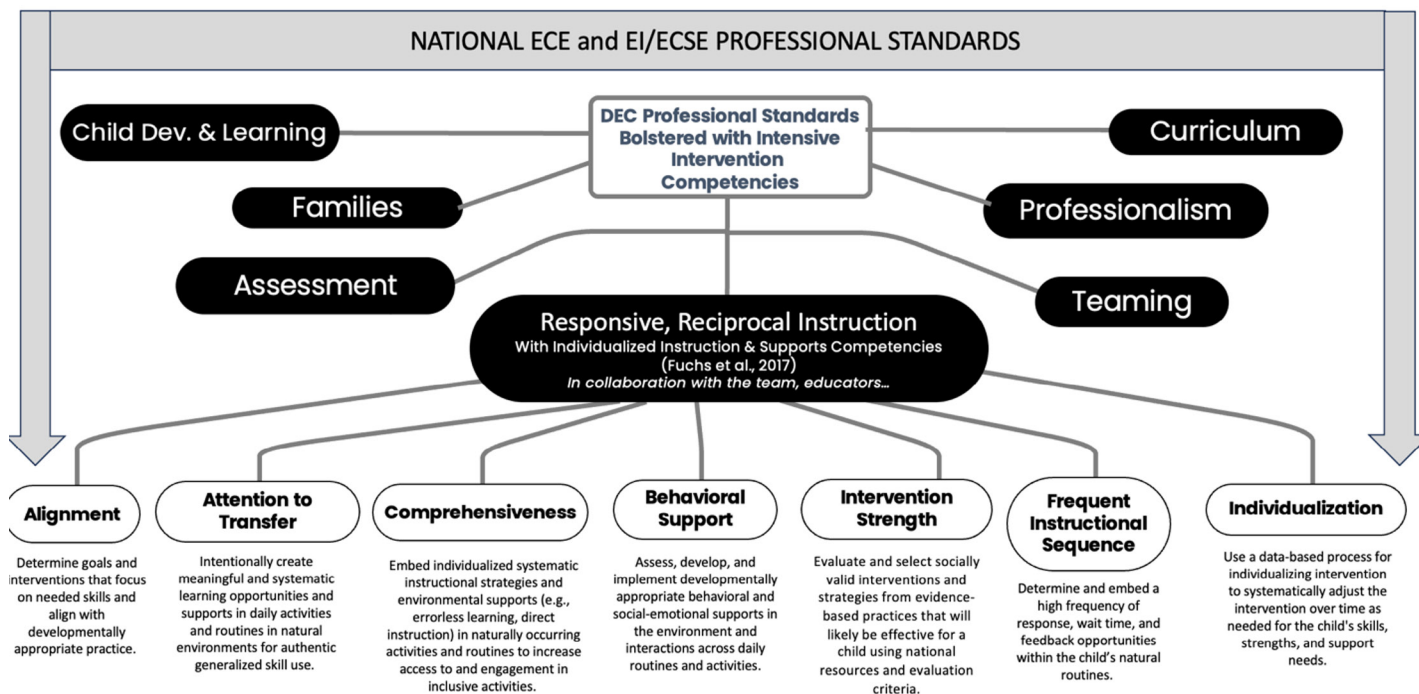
NATIONAL ECE and EI/ECSE PROFESSIONAL STANDARDS

Child Dev. & Learning

DEC Professional Standards Bolstered with Intensive Intervention Competencies

Curriculum

Families

Professionalism

Assessment

Teaming

Responsive, Reciprocal Instruction
With Individualized Instruction & Supports Competencies (Fuchs et al., 2017)
In collaboration with the team, educators...

Alignment
Determine goals and interventions that focus on needed skills and align with developmentally appropriate practice.

Attention to Transfer
Intentionally create meaningful and systematic learning opportunities and supports in daily activities and routines in natural environments for authentic generalized skill use.

Comprehensiveness
Embed individualized systematic instructional strategies and environmental supports (e.g., errorless learning, direct instruction) in naturally occurring activities and routines to increase access to and engagement in inclusive activities.

Behavioral Support
Assess, develop, and implement developmentally appropriate behavioral and social-emotional supports in the environment and interactions across daily routines and activities.

Intervention Strength
Evaluate and select socially valid interventions and strategies from evidence-based practices that will likely be effective for a child using national resources and evaluation criteria.

Frequent Instructional Sequence
Determine and embed a high frequency of response, wait time, and feedback opportunities within the child's natural routines.

Individualization
Use a data-based process for individualizing intervention to systematically adjust the intervention over time as needed for the child's skills, strengths, and support needs.